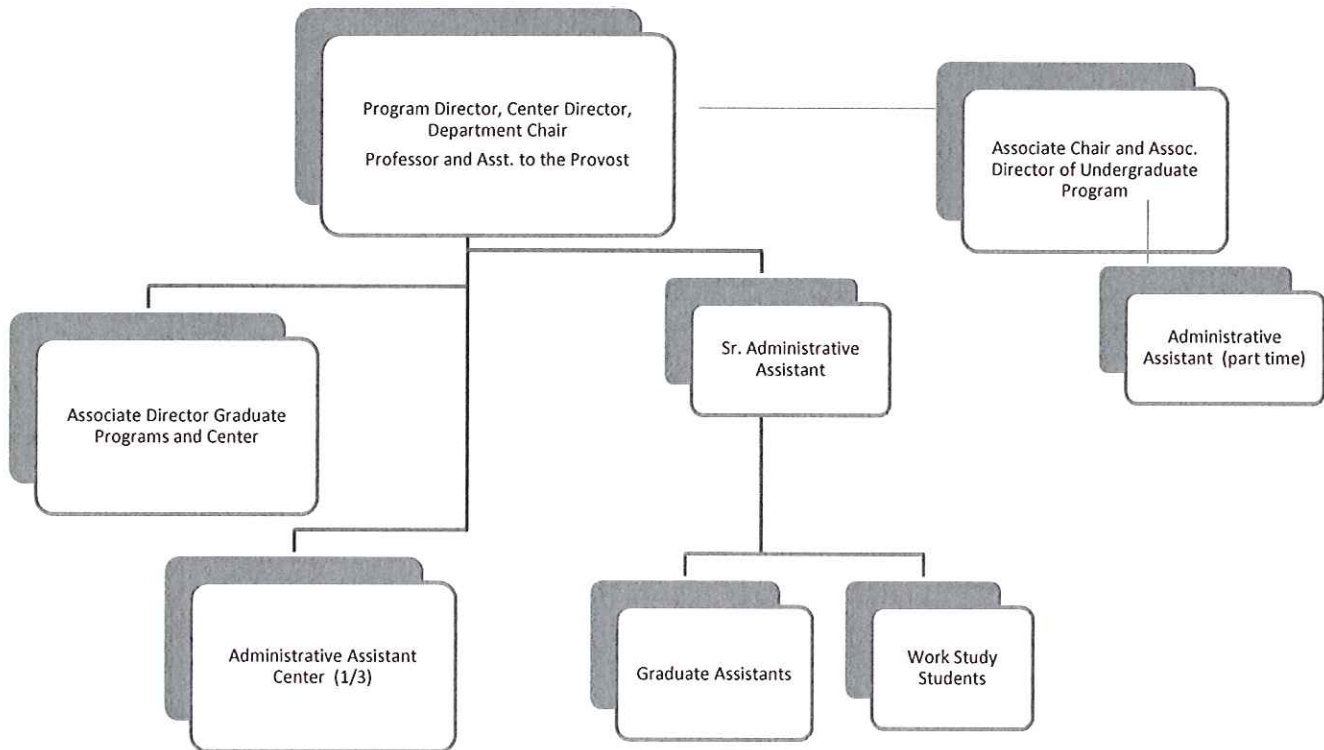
Program Director, Center Director, Department Chair
Professor and Asst. to the Provost

Associate Chair and Assoc. Director of Undergraduate Program

Administrative Assistant (part time)

Sr. Administrative Assistant

Associate Director Graduate Programs and Center

Administrative Assistant Center (1/3)

Graduate Assistants

Work Study Students